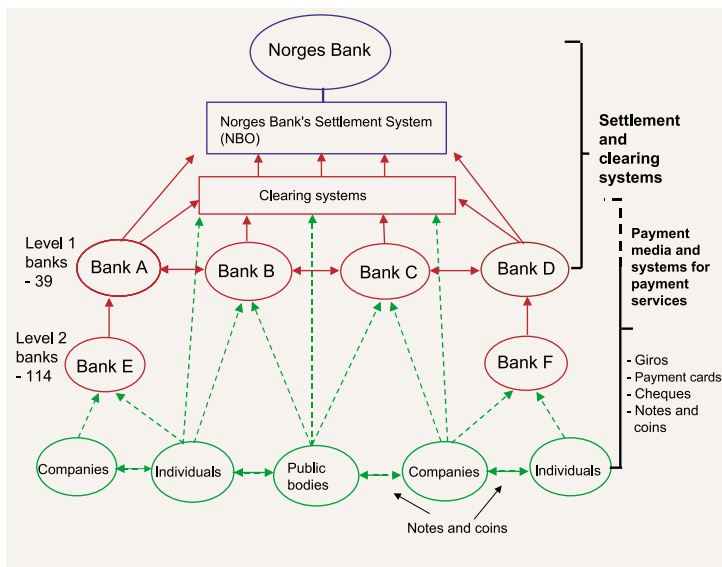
Norges Bank

Norges Bank's Settlement System (NBO)

Clearing systems

Settlement and clearing systems

Level 1 banks - 39

Bank A

Bank B

Bank C

Bank D

Payment media and systems for payment services

Level 2 banks - 114

Bank E

Bank F

- Giros
- Payment cards
- Cheques
- Notes and coins

Companies

Individuals

Public bodies

Companies

Individuals

Notes and coins